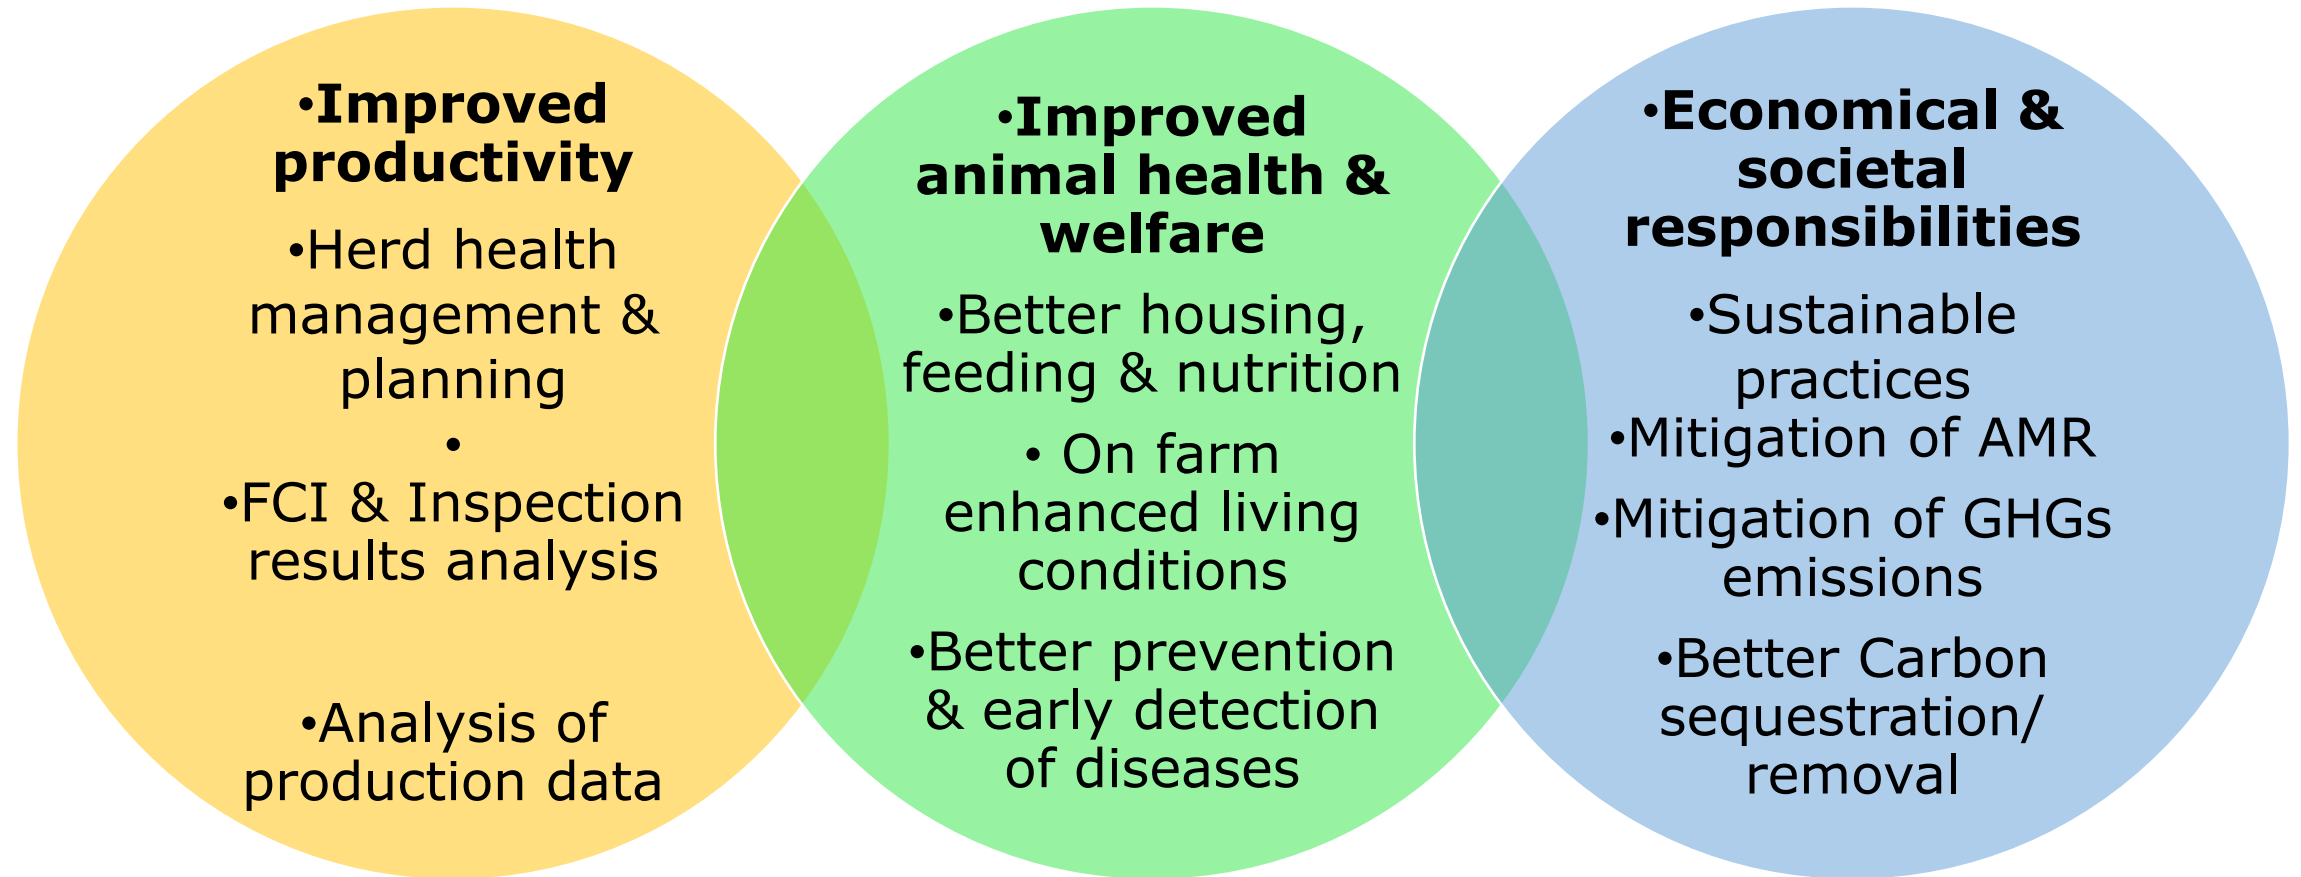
•Improved productivity

•Herd health management & planning

•

•FCI & Inspection results analysis

•Analysis of production data

•Improved animal health & welfare

•Better housing, feeding & nutrition

• On farm enhanced living conditions

•Better prevention & early detection of diseases

•Economical & societal responsibilities

•Sustainable practices

•Mitigation of AMR

•Mitigation of GHGs emissions

•Better Carbon sequestration/ removal